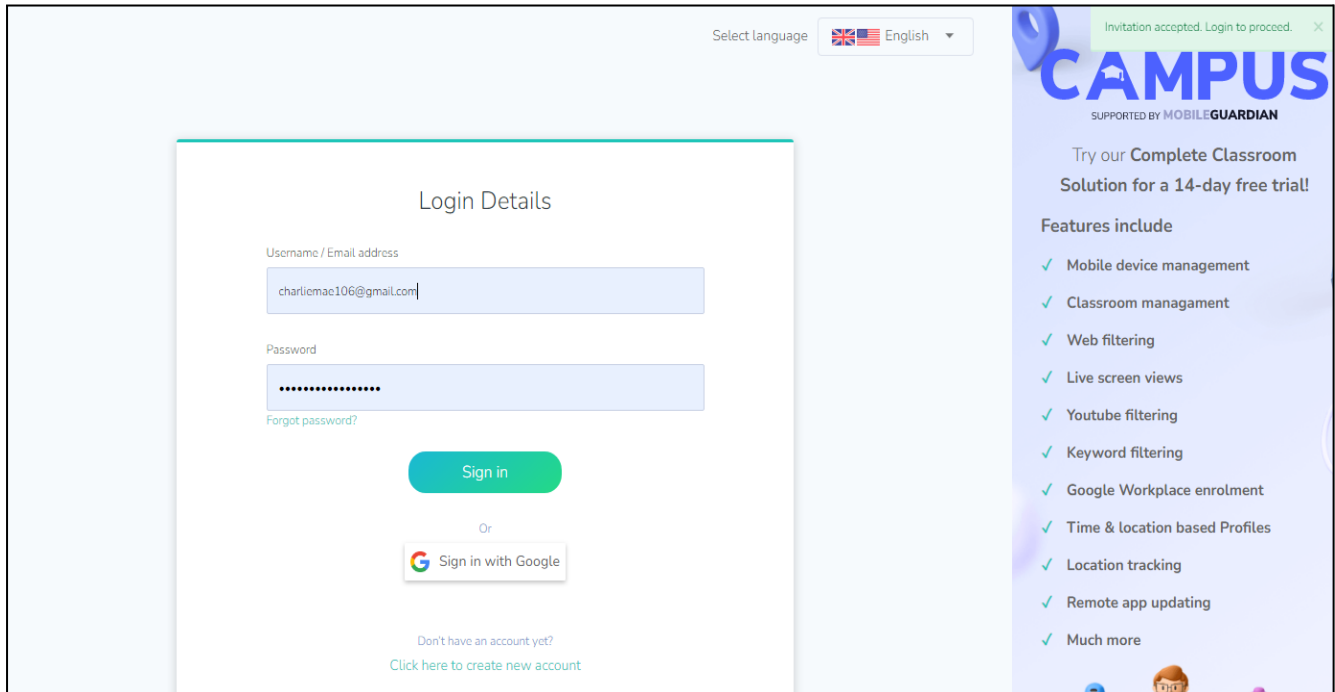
Select language English

Invitation accepted. Login to proceed. ×

CAMPUS
SUPPORTED BY MOBILEGUARDIAN

Try our Complete Classroom Solution for a 14-day free trial!

Features include

✓ Mobile device management
✓ Classroom managament
✓ Web filtering
✓ Live screen views
✓ Youtube filtering
✓ Keyword filtering
✓ Google Workplace enrolment
✓ Time & location based Profiles
✓ Location tracking
✓ Remote app updating
✓ Much more

Login Details

Username / Email address
charliemac106@gmail.com

Password
•••••••••••••••••
Forgot password?

Sign in

Or

Sign in with Google

Don't have an account yet?
Click here to create new account